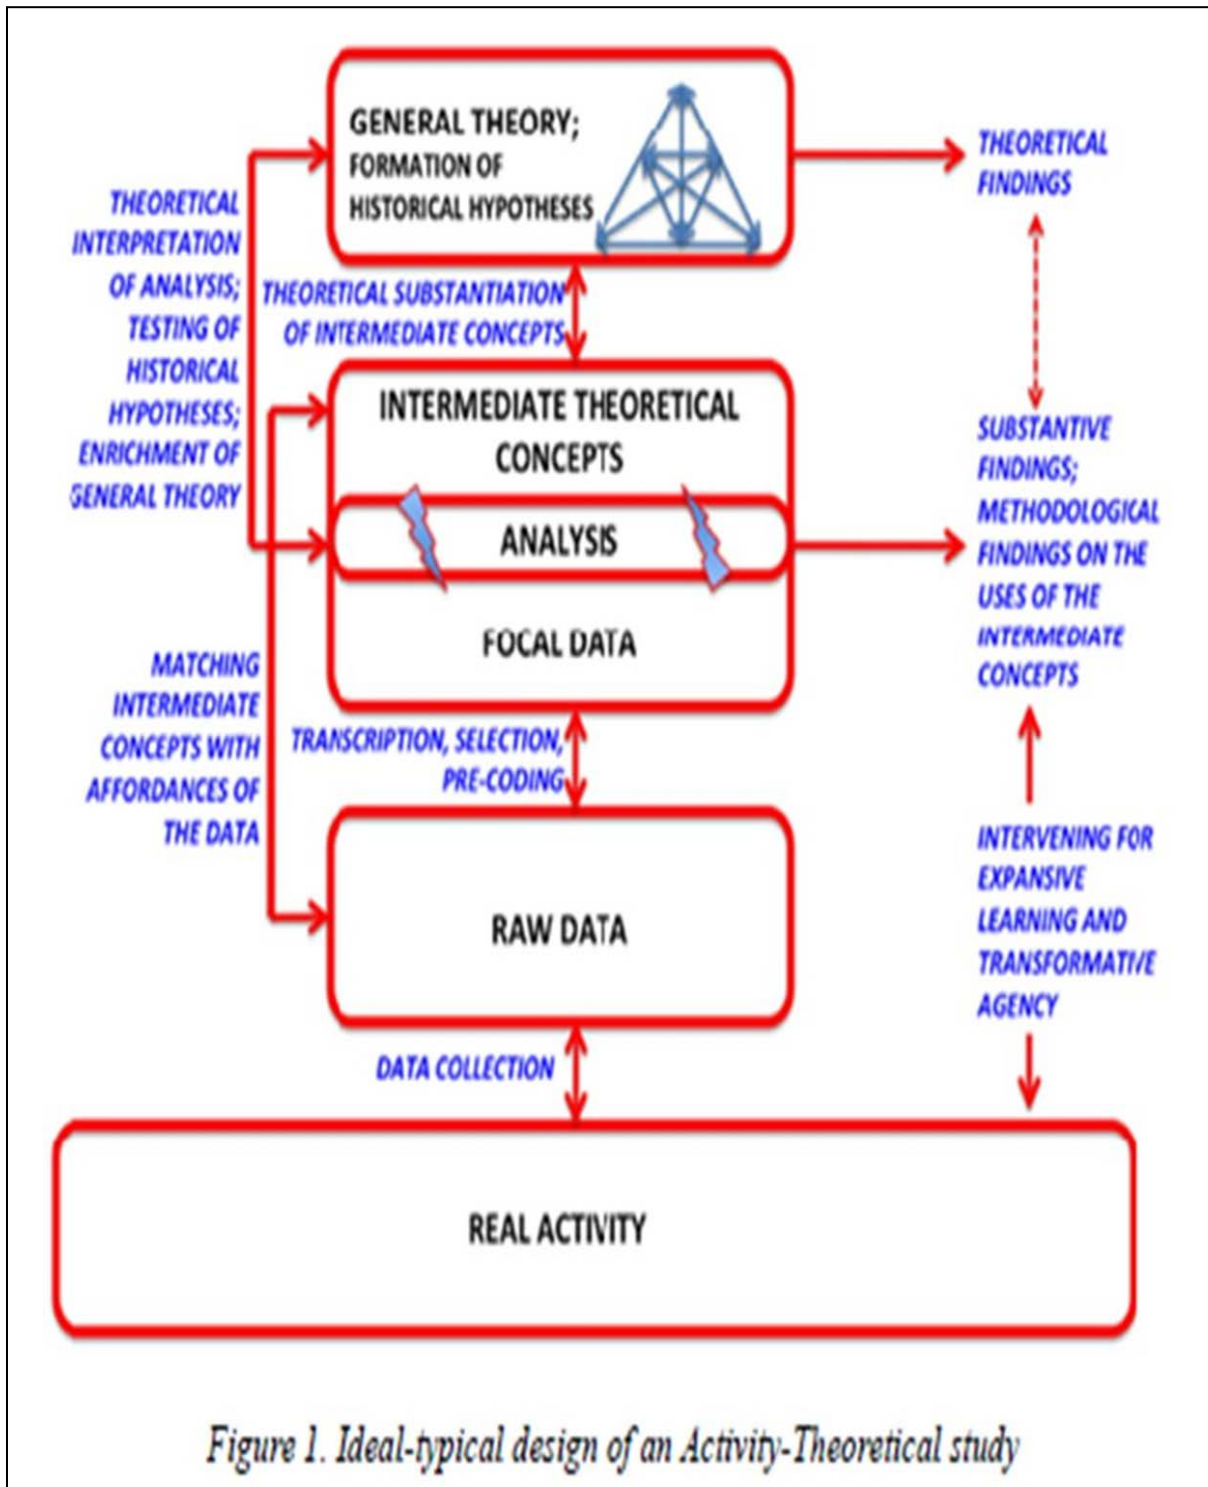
GENERAL THEORY;
FORMATION OF HISTORICAL HYPOTHESES

THEORETICAL FINDINGS

THEORETICAL INTERPRETATION OF ANALYSIS; TESTING OF HISTORICAL HYPOTHESES; ENRICHMENT OF GENERAL THEORY

THEORETICAL SUBSTANTIATION OF INTERMEDIATE CONCEPTS

INTERMEDIATE THEORETICAL CONCEPTS

ANALYSIS

FOCAL DATA

SUBSTANTIVE FINDINGS; METHODOLOGICAL FINDINGS ON THE USES OF THE INTERMEDIATE CONCEPTS

MATCHING INTERMEDIATE CONCEPTS WITH AFFORDANCES OF THE DATA

TRANSCRIPTION, SELECTION, PRE-CODING

RAW DATA

INTERVENING FOR EXPANSIVE LEARNING AND TRANSFORMATIVE AGENCY

DATA COLLECTION

REAL ACTIVITY

Figure 1. Ideal-typical design of an Activity-Theoretical study